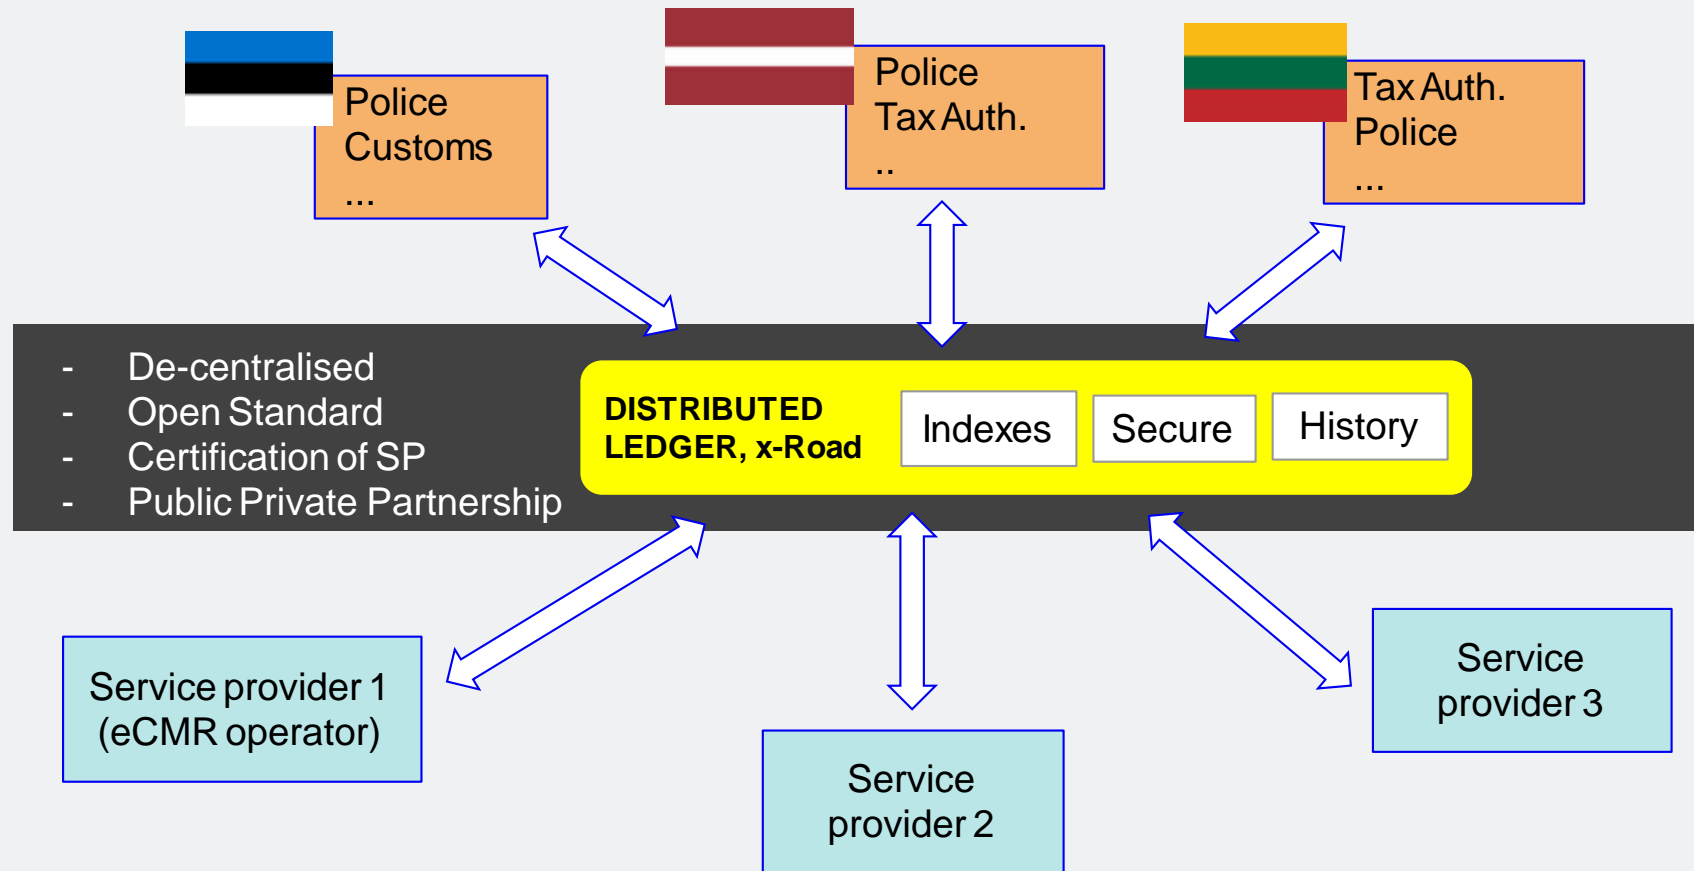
Police
Customs
...

Police
Tax Auth.
..

Tax Auth.
Police
...

- De-centralised
- Open Standard
- Certification of SP
- Public Private Partnership

DISTRIBUTED LEDGER, x-Road

Indexes

Secure

History

Service provider 1 (eCMR operator)

Service provider 2

Service provider 3